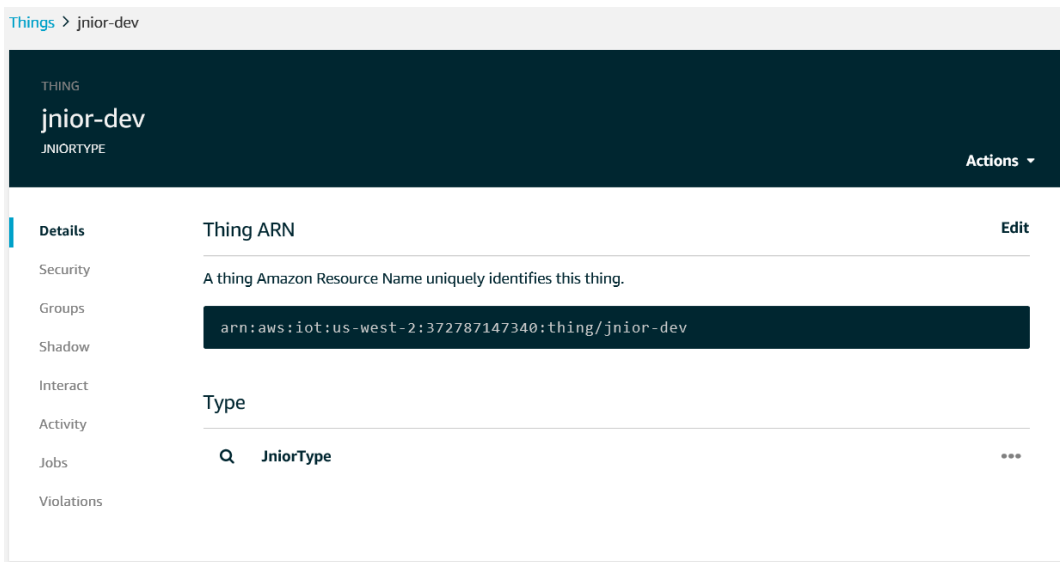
Things > jnior-dev

THING
jnior-dev
JNIORTYPE

Actions ▾

Details
Security
Groups
Shadow
Interact
Activity
Jobs
Violations

Thing ARN

Edit

A thing Amazon Resource Name uniquely identifies this thing.

arn:aws:iot:us-west-2:372787147340:thing/jnior-dev

Type

JniorType

•••